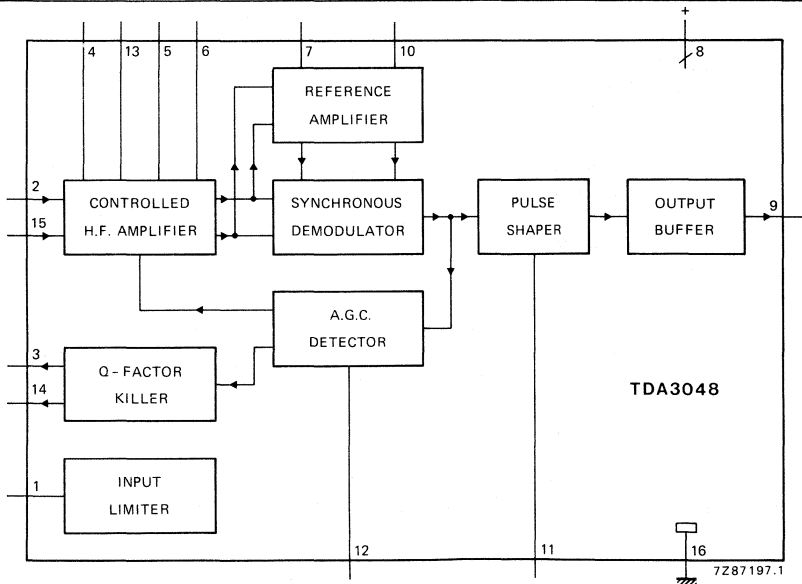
+
4 13 5 6 7 10 8

REFERENCE AMPLIFIER

2
15
CONTROLLED H.F. AMPLIFIER

SYNCHRONOUS DEMODULATOR

PULSE SHAPER

OUTPUT BUFFER

9

A.G.C. DETECTOR

3
14
Q - FACTOR KILLER

TDA3048

1
INPUT LIMITER

12 11 16

7Z87197.1